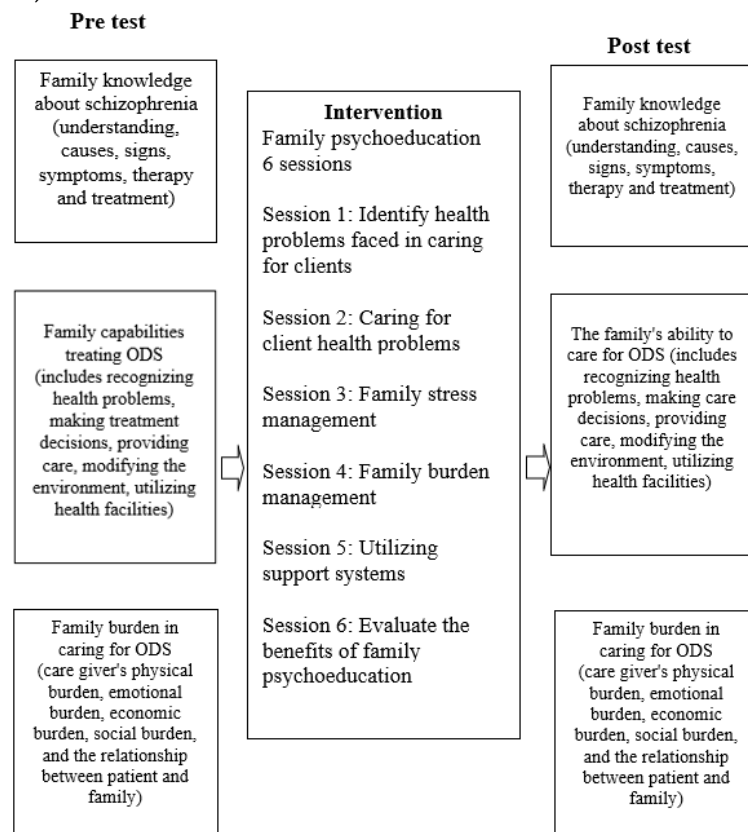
Pre test

Family knowledge about schizophrenia (understanding, causes, signs, symptoms, therapy and treatment)

Family capabilities treating ODS (includes recognizing health problems, making treatment decisions, providing care, modifying the environment, utilizing health facilities)

Family burden in caring for ODS (care giver's physical burden, emotional burden, economic burden, social burden, and the relationship between patient and family)

Intervention
Family psychoeducation 6 sessions

Session 1: Identify health problems faced in caring for clients

Session 2: Caring for client health problems

Session 3: Family stress management

Session 4: Family burden management

Session 5: Utilizing support systems

Session 6: Evaluate the benefits of family psychoeducation

Post test

Family knowledge about schizophrenia (understanding, causes, signs, symptoms, therapy and treatment)

The family's ability to care for ODS (includes recognizing health problems, making care decisions, providing care, modifying the environment, utilizing health facilities)

Family burden in caring for ODS (care giver's physical burden, emotional burden, economic burden, social burden, and the relationship between patient and family)